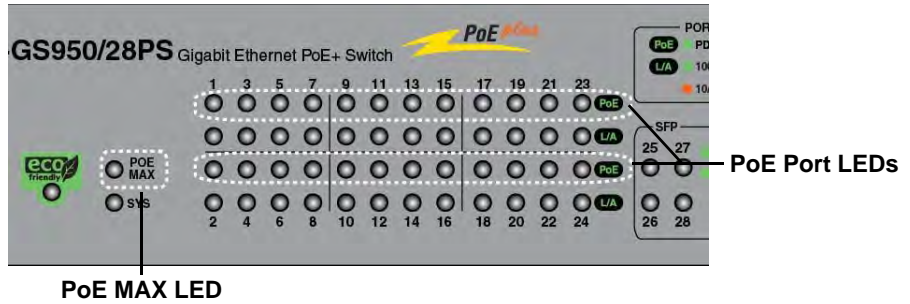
-GS950/28PS Gigabit Ethernet PoE+ Switch

PoE Plus

PORT

PoE PD

L/A 100

10/

1 3 5 7 9 11 13 15 17 19 21 23

PoE

L/A

PoE

L/A

2 4 6 8 10 12 14 16 18 20 22 24

SFP

25 27

26 28

eco friendly

POE MAX

SYS

PoE Port LEDs

PoE MAX LED